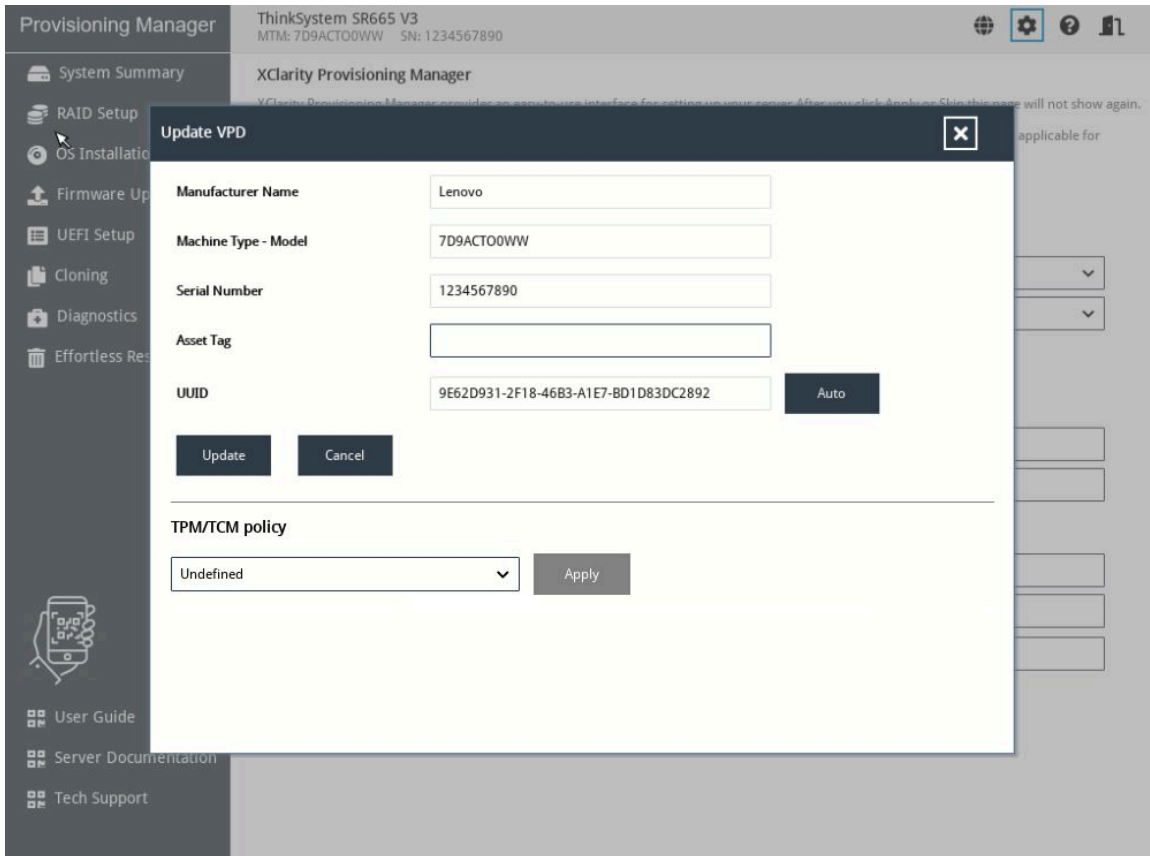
Provisioning Manager

ThinkSystem SR665 V3
MTM: 7D9ACTO0WW SN: 1234567890

System Summary
RAID Setup
OS Installatio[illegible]
Firmware Up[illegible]
UEFI Setup
Cloning
Diagnostics
Effortless Re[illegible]

XClarity Provisioning Manager

XClarity Provisioning Manager provides an easy-to-use interface for setting up your server. After you click Apply or Skip this page will not show again.

applicable for

Update VPD

Manufacturer Name
Lenovo

Machine Type - Model
7D9ACTO0WW

Serial Number
1234567890

Asset Tag

UUID
9E62D931-2F18-46B3-A1E7-BD1D83DC2892

Auto

Update
Cancel

TPM/TCM policy

Undefined

Apply

User Guide
Server Documentation
Tech Support